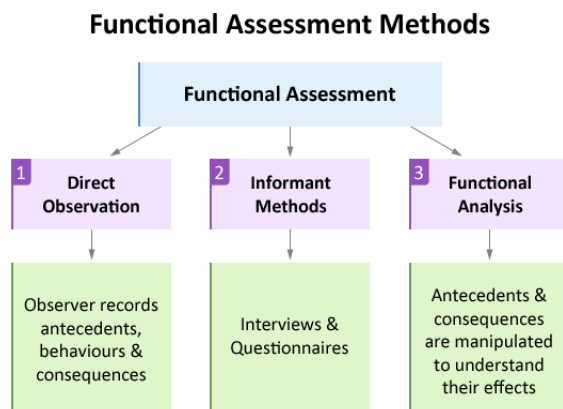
Functional Assessment Methods

Functional Assessment

1 Direct Observation

2 Informant Methods

3 Functional Analysis

Observer records antecedents, behaviours & consequences

Interviews & Questionnaires

Antecedents & consequences are manipulated to understand their effects